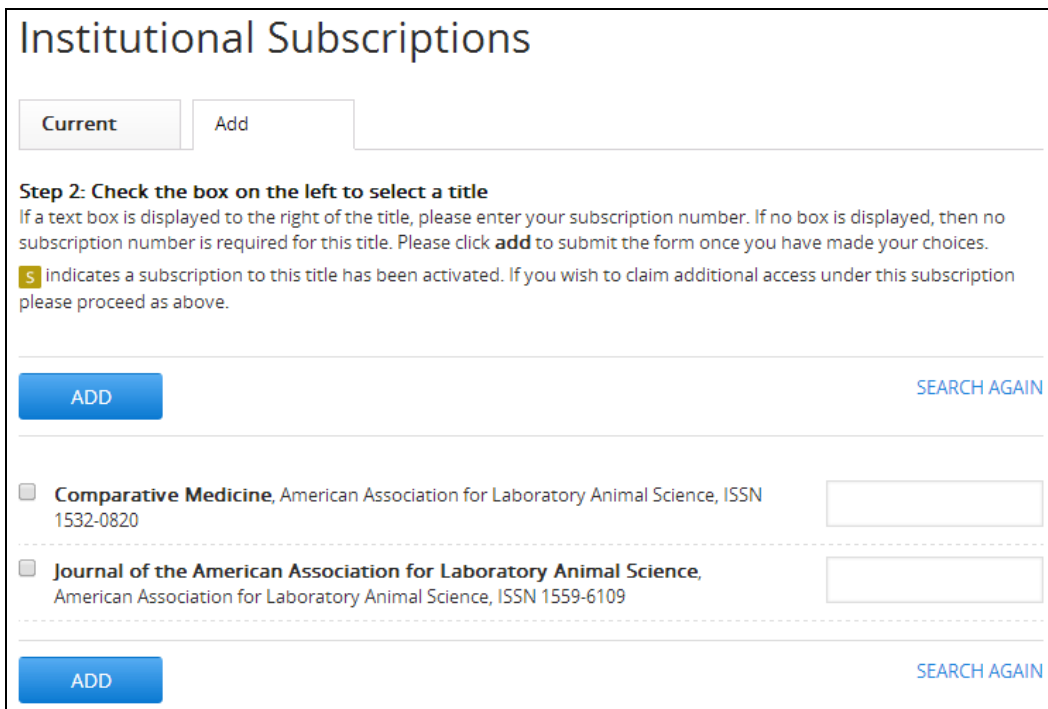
Institutional Subscriptions

Current

Add

**Step 2: Check the box on the left to select a title**
If a text box is displayed to the right of the title, please enter your subscription number. If no box is displayed, then no subscription number is required for this title. Please click **add** to submit the form once you have made your choices.

S indicates a subscription to this title has been activated. If you wish to claim additional access under this subscription please proceed as above.

ADD

SEARCH AGAIN

**Comparative Medicine**, American Association for Laboratory Animal Science, ISSN 1532-0820

**Journal of the American Association for Laboratory Animal Science**, American Association for Laboratory Animal Science, ISSN 1559-6109

ADD

SEARCH AGAIN